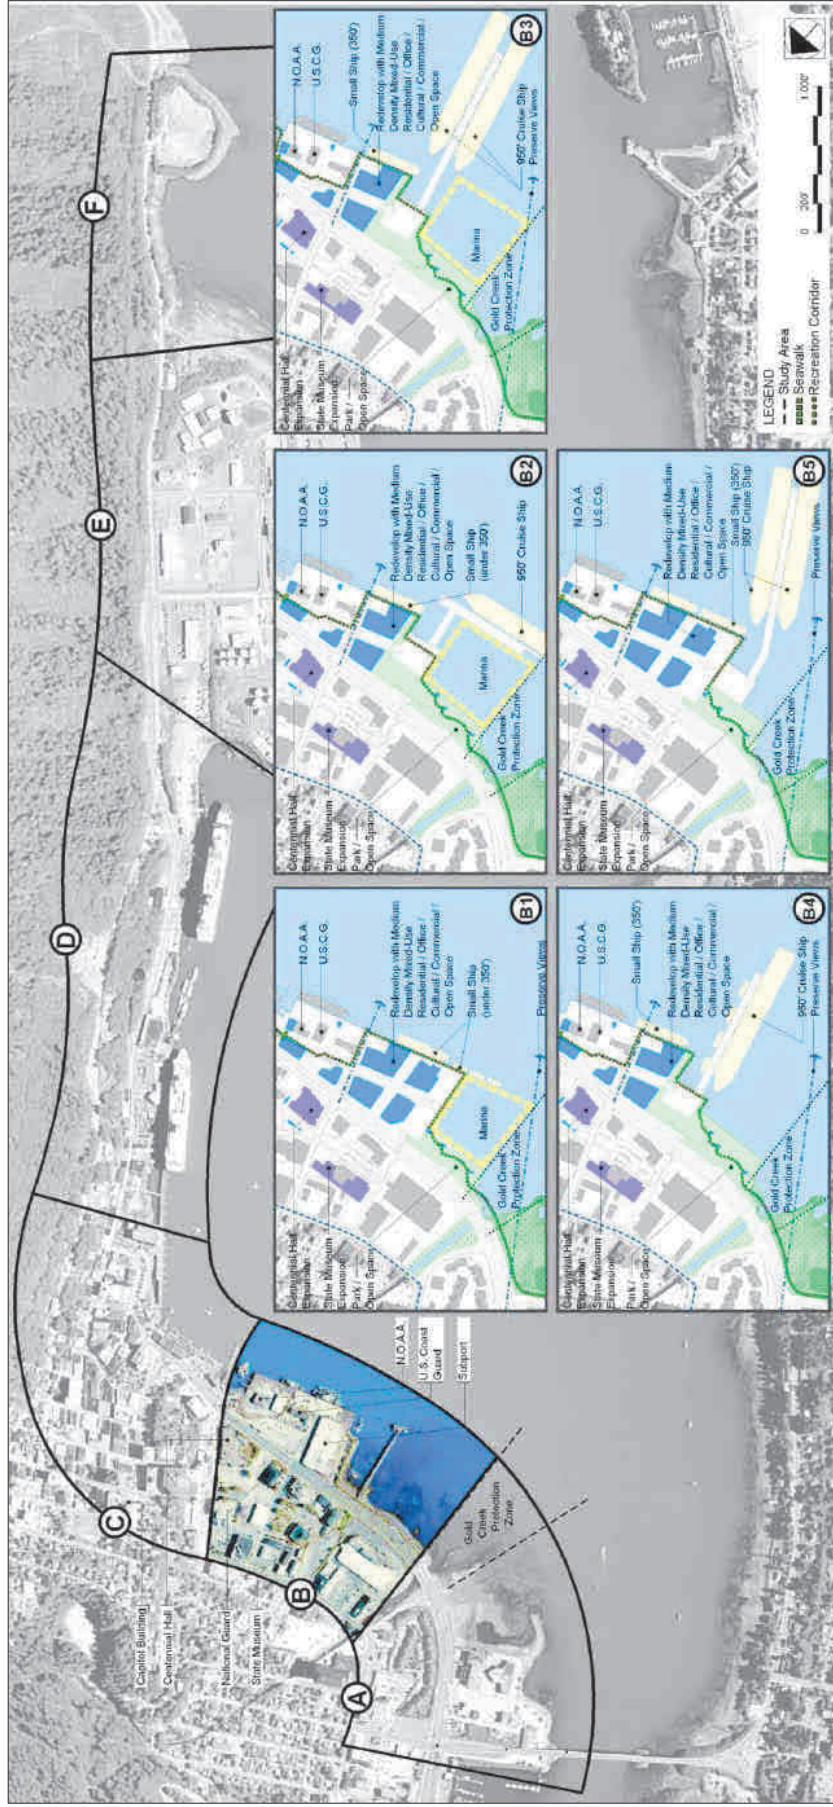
Capitol Building
Centennial Hall
National Guard
State Museum
A
B
C
D
E
F
N.O.A.A.
U.S. Coast Guard
Subport
Gold Creek Protection Zone

Centennial Hall Expansion
State Museum Expansion
Park / Open Space
N.O.A.A.
U.S.C.G.
Redevelop with Medium Density Mixed-Use Residential / Office / Cultural / Commercial / Open Space
Small Ship (under 350')
Marina
Gold Creek Protection Zone
Preserve Views
B1

Centennial Hall Expansion
State Museum Expansion
Park / Open Space
N.O.A.A.
U.S.C.G.
Redevelop with Medium Density Mixed-Use Residential / Office / Cultural / Commercial / Open Space
Small Ship (under 350')
Marina
Gold Creek Protection Zone
950' Cruise Ship
B2

Centennial Hall Expansion
State Museum Expansion
Park / Open Space
N.O.A.A.
U.S.C.G.
Small Ship (350')
Redevelop with Medium Density Mixed-Use Residential / Office / Cultural / Commercial / Open Space
Marina
Gold Creek Protection Zone
950' Cruise Ship
Preserve Views
B3

Centennial Hall Expansion
State Museum Expansion
Park / Open Space
N.O.A.A.
U.S.C.G.
Small Ship (350')
Redevelop with Medium Density Mixed-Use Residential / Office / Cultural / Commercial / Open Space
Gold Creek Protection Zone
950' Cruise Ship
Preserve Views
B4

Centennial Hall Expansion
State Museum Expansion
Park / Open Space
N.O.A.A.
U.S.C.G.
Redevelop with Medium Density Mixed-Use Residential / Office / Cultural / Commercial / Open Space
Small Ship (350')
950' Cruise Ship
Gold Creek Protection Zone
Preserve Views
B5

LEGEND
Study Area
Seawalk
Recreation Corridor
0 200' 1,000'